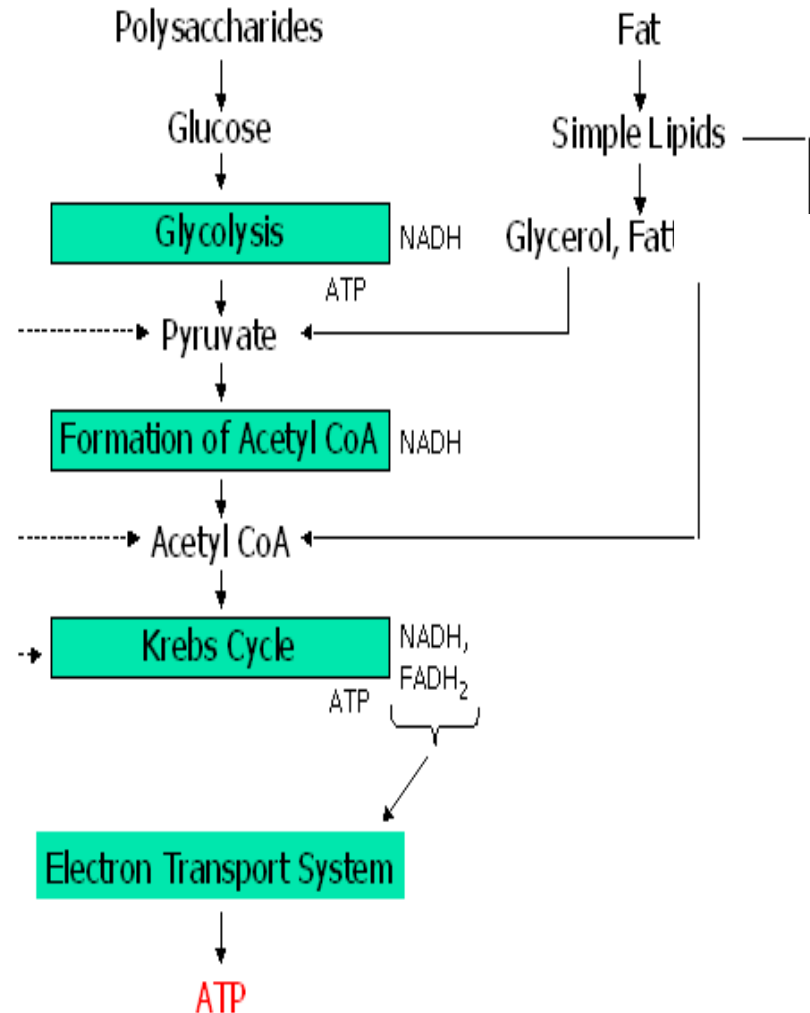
Polysaccharides

Fat

Glucose

Simple Lipids

Glycolysis

NADH

Glycerol, Fat

ATP

Pyruvate

Formation of Acetyl CoA

NADH

Acetyl CoA

Krebs Cycle

NADH,

$FADH_2$

ATP

Electron Transport System

ATP